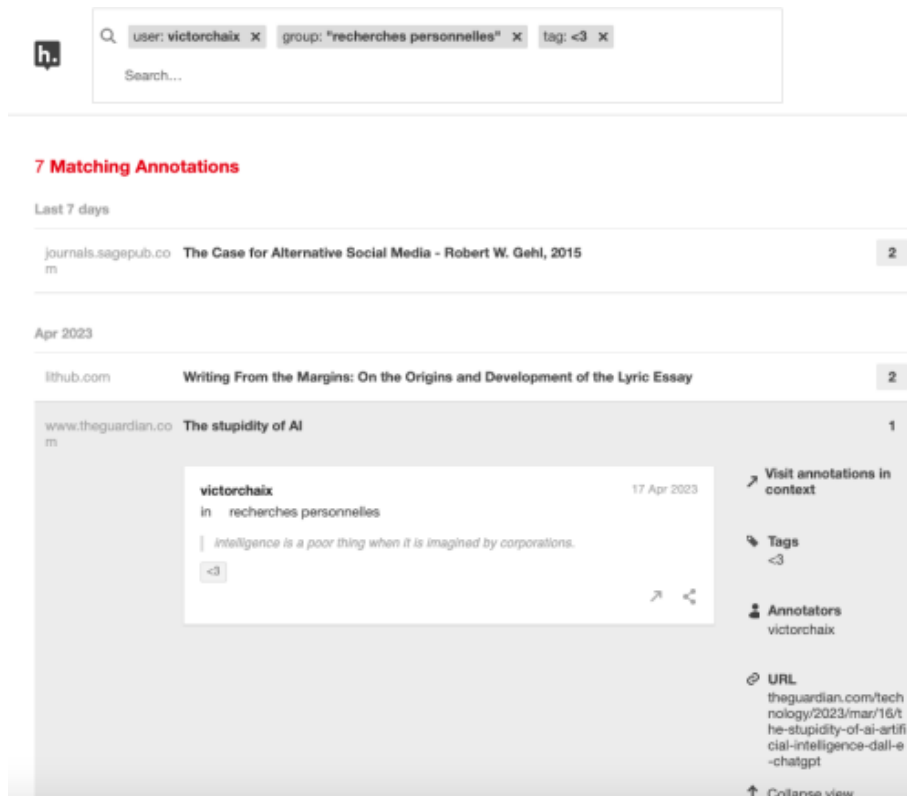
h.

user: victorchaix ✕ group: "recherches personnelles" ✕ tag: <3 ✕

Search...

7 Matching Annotations

Last 7 days

journals.sagepub.com The Case for Alternative Social Media - Robert W. Gehl, 2015 2

Apr 2023

lithub.com Writing From the Margins: On the Origins and Development of the Lyric Essay 2

www.theguardian.com The stupidity of AI 1

victorchaix 17 Apr 2023

in recherches personnelles

intelligence is a poor thing when it is imagined by corporations.

<3

Visit annotations in context

Tags
<3

Annotators
victorchaix

URL
theguardian.com/technology/2023/mar/16/the-stupidity-of-ai-artificial-intelligence-dall-e-chatgpt

Collapse view